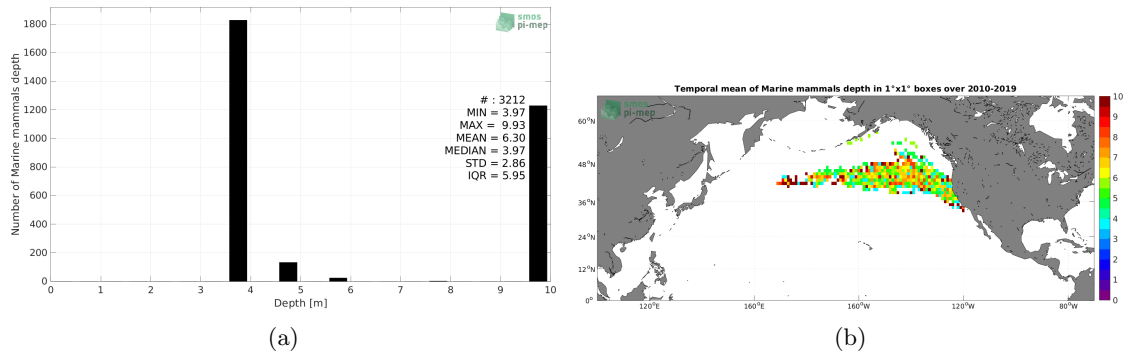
smos
pi-mep

Number of Marine mammals depth

1800
1600
1400
1200
1000
800
600
400
200
0

0 1 2 3 4 5 6 7 8 9 10

Depth [m]

# : 3212
MIN = 3.97
MAX = 9.93
MEAN = 6.30
MEDIAN = 3.97
STD = 2.86
IQR = 5.95

(a)

Temporal mean of Marine mammals depth in 1°x1° boxes over 2010-2019

smos
pi-mep

$60^oN$
$48^oN$
$36^oN$
$24^oN$
$12^oN$
$0^o$

$120^oE$ $160^oE$ $160^oW$ $120^oW$ $80^oW$

10
9
8
7
6
5
4
3
2
1
0

(b)